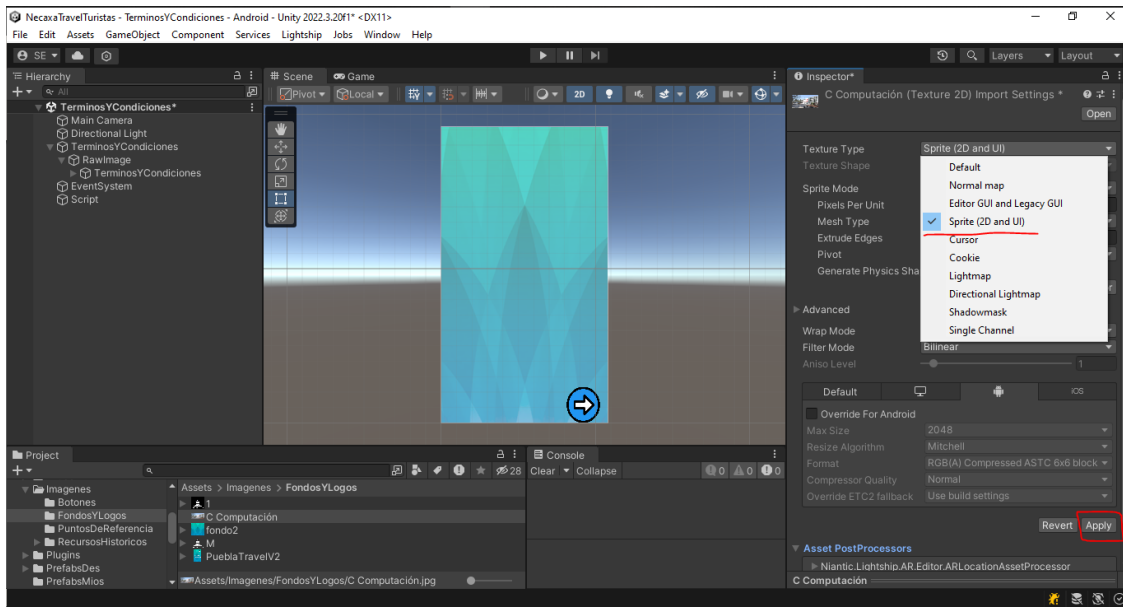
NecaxaTravelTuristas - TerminosYCondiciones - Android - Unity 2022.3.20f1* <DX11>
File Edit Assets GameObject Component Services Lightship Jobs Window Help

SE

Layers
Layout

Hierarchy
All
TerminosYCondiciones*
Main Camera
Directional Light
TerminosYCondiciones
RawImage
TerminosYCondiciones
EventSystem
Script

Scene
Game
Pivot
Local
2D

Inspector*
C Computación (Texture 2D) Import Settings *
Open

Texture Type
Sprite (2D and UI)
Texture Shape
Sprite Mode
Pixels Per Unit
Mesh Type
Extrude Edges
Pivot
Generate Physics Sha

Default
Normal map
Editor GUI and Legacy GUI
Sprite (2D and UI)
Cursor
Cookie
Lightmap
Directional Lightmap
Shadowmask
Single Channel

Advanced
Wrap Mode
Filter Mode
Bilinear
Aniso Level
1

Default
iOS
Override For Android
Max Size
2048
Resize Algorithm
Mitchell
Format
RGB(A) Compressed ASTC 6x6 block
Compressor Quality
Normal
Override ETC2 fallback
Use build settings

Revert
Apply

Asset PostProcessors
Niantic.Lightship.AR.Editor.ARLocationAssetProcessor
C Computación

Project
Imagenes
Botones
FondosYLogos
PuntosDeReferencia
RecursosHistoricos
Plugins
PrefabsDes
PrefabsMios

Assets > Imagenes > FondosYLogos
1
C Computación
fondo2
M
PueblaTravelV2
Assets/Imagenes/FondosYLogos/C Computación.jpg

28

Console
Clear
Collapse
0
0
0